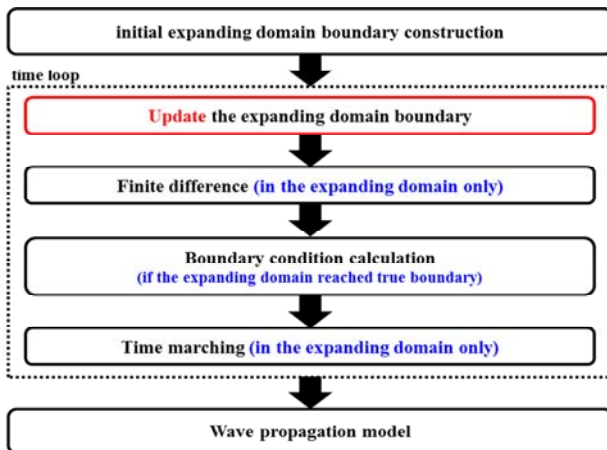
initial expanding domain boundary construction

time loop

Update the expanding domain boundary

Finite difference (in the expanding domain only)

Boundary condition calculation
(if the expanding domain reached true boundary)

Time marching (in the expanding domain only)

Wave propagation model